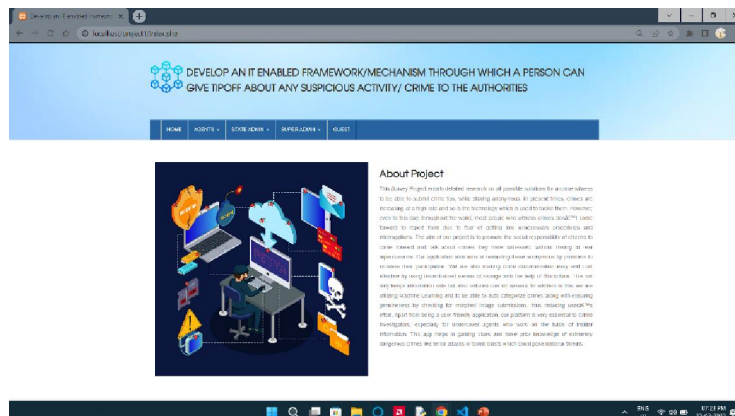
Develop an IT enabled framework

localhost/project1/index.php

DEVELOP AN IT ENABLED FRAMEWORK/MECHANISM THROUGH WHICH A PERSON CAN GIVE TIPOFF ABOUT ANY SUSPICIOUS ACTIVITY/ CRIME TO THE AUTHORITIES

HOME AGENTS STATE ADMIN SUPERADMIN GUEST

About Project

This Survey Project entails detailed research on all possible solutions for a crime witness to be able to submit crime tips while staying anonymous. In present times, crimes are increasing at a high rate and so is the technology which is used to tackle them. However, even to this day throughout the world, most people who witness crimes don't come forward to report them due to fear of getting into unnecessary procedures and interrogations. The aim of our project is to preserve the social responsibility of citizens to come forward and talk about crimes they have witnessed without having to fear repercussions. Our application also aims at remaining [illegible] anonymous by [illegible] to increase their participation. We are also making crime documentation easy and cost effective by using decentralized means of storage with the help of Blockchain. This not only keeps information safe but also reduces cost for servers. In addition to this, we are utilizing Machine Learning and to be able to auto categorize crimes along with ensuring genuineness by checking for morphed image submission, thus reducing useless effort. Apart from being a user friendly application, our platform is very essential to Crime Investigation, especially for undercover agents who work on the basis of insider information. This app helps in getting clues and have prior knowledge of extremely dangerous crimes like terror attacks or bomb blasts which could pose national threats.

ENG 07:23 PM